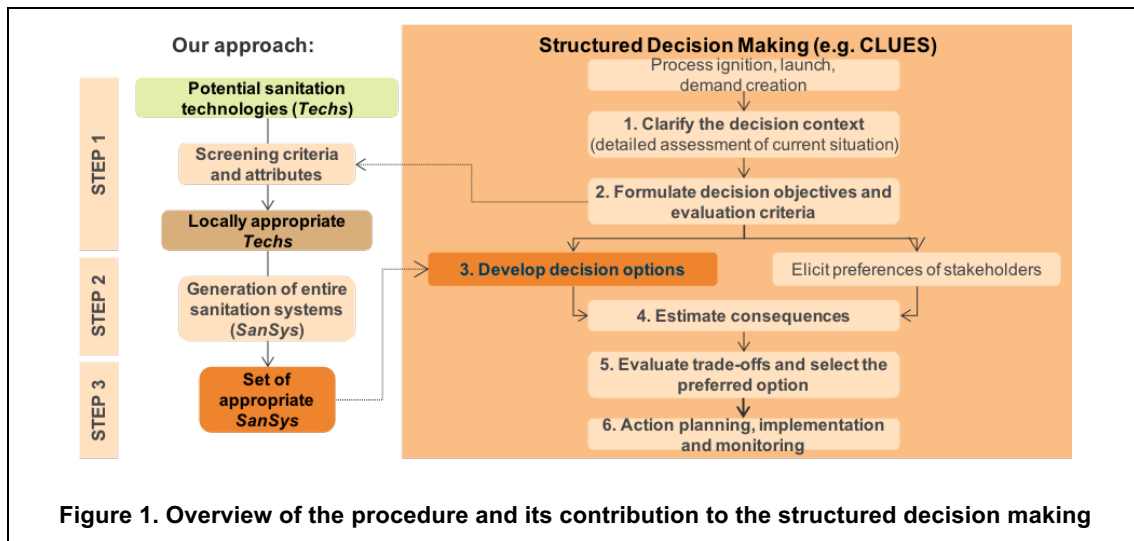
Our approach:

STEP 1

Potential sanitation technologies (*Techs*)

Screening criteria and attributes

Locally appropriate *Techs*

STEP 2

Generation of entire sanitation systems (*SanSys*)

STEP 3

Set of appropriate *SanSys*

Structured Decision Making (e.g. CLUES)

Process ignition, launch, demand creation

1. Clarify the decision context (detailed assessment of current situation)

2. Formulate decision objectives and evaluation criteria

3. Develop decision options

Elicit preferences of stakeholders

4. Estimate consequences

5. Evaluate trade-offs and select the preferred option

6. Action planning, implementation and monitoring

Figure 1. Overview of the procedure and its contribution to the structured decision making